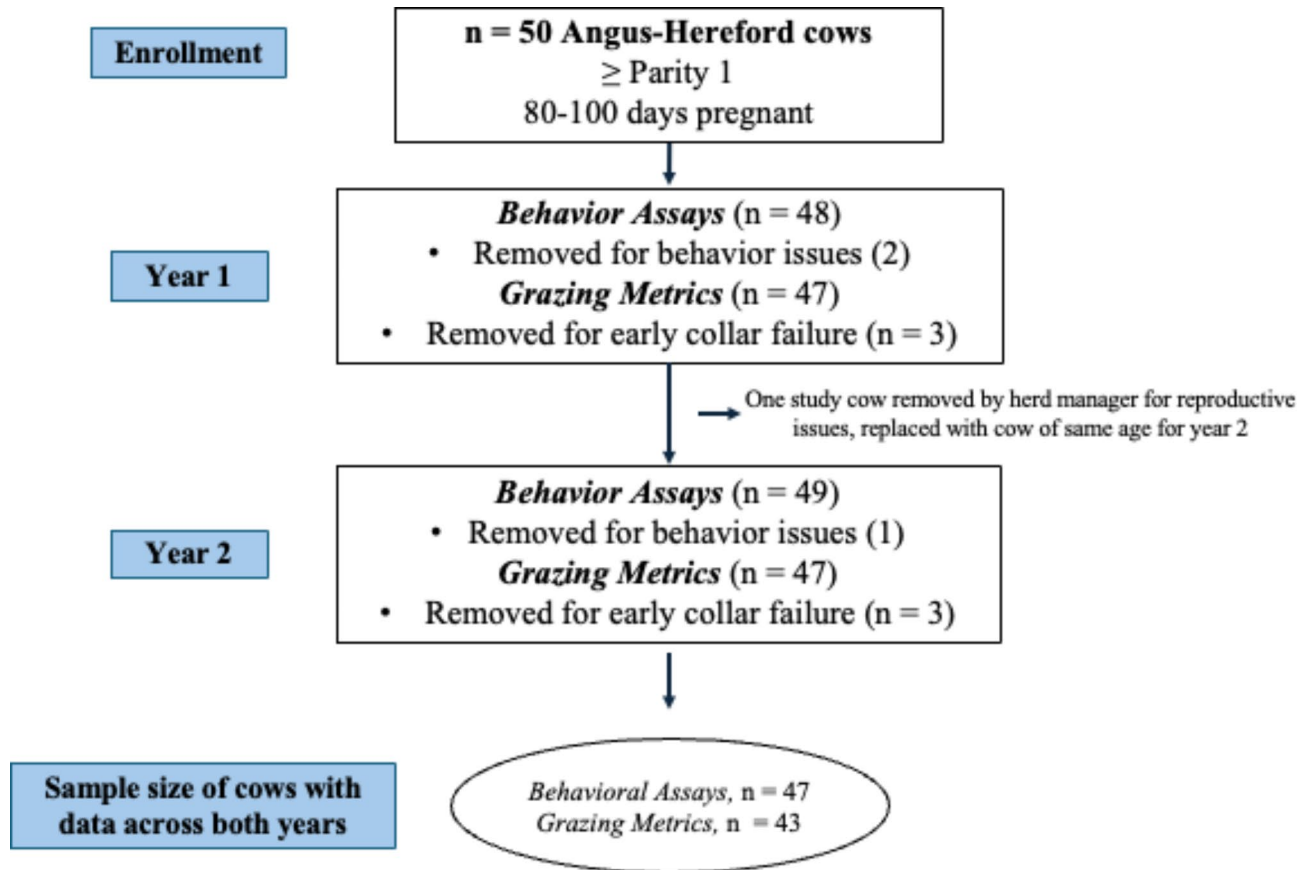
Enrollment

n = 50 Angus-Hereford cows
$\geq$ Parity 1
80-100 days pregnant

Year 1

Behavior Assays (n = 48)
• Removed for behavior issues (2)
Grazing Metrics (n = 47)
• Removed for early collar failure (n = 3)

One study cow removed by herd manager for reproductive issues, replaced with cow of same age for year 2

Year 2

Behavior Assays (n = 49)
• Removed for behavior issues (1)
Grazing Metrics (n = 47)
• Removed for early collar failure (n = 3)

Sample size of cows with data across both years

Behavioral Assays, n = 47
Grazing Metrics, n = 43